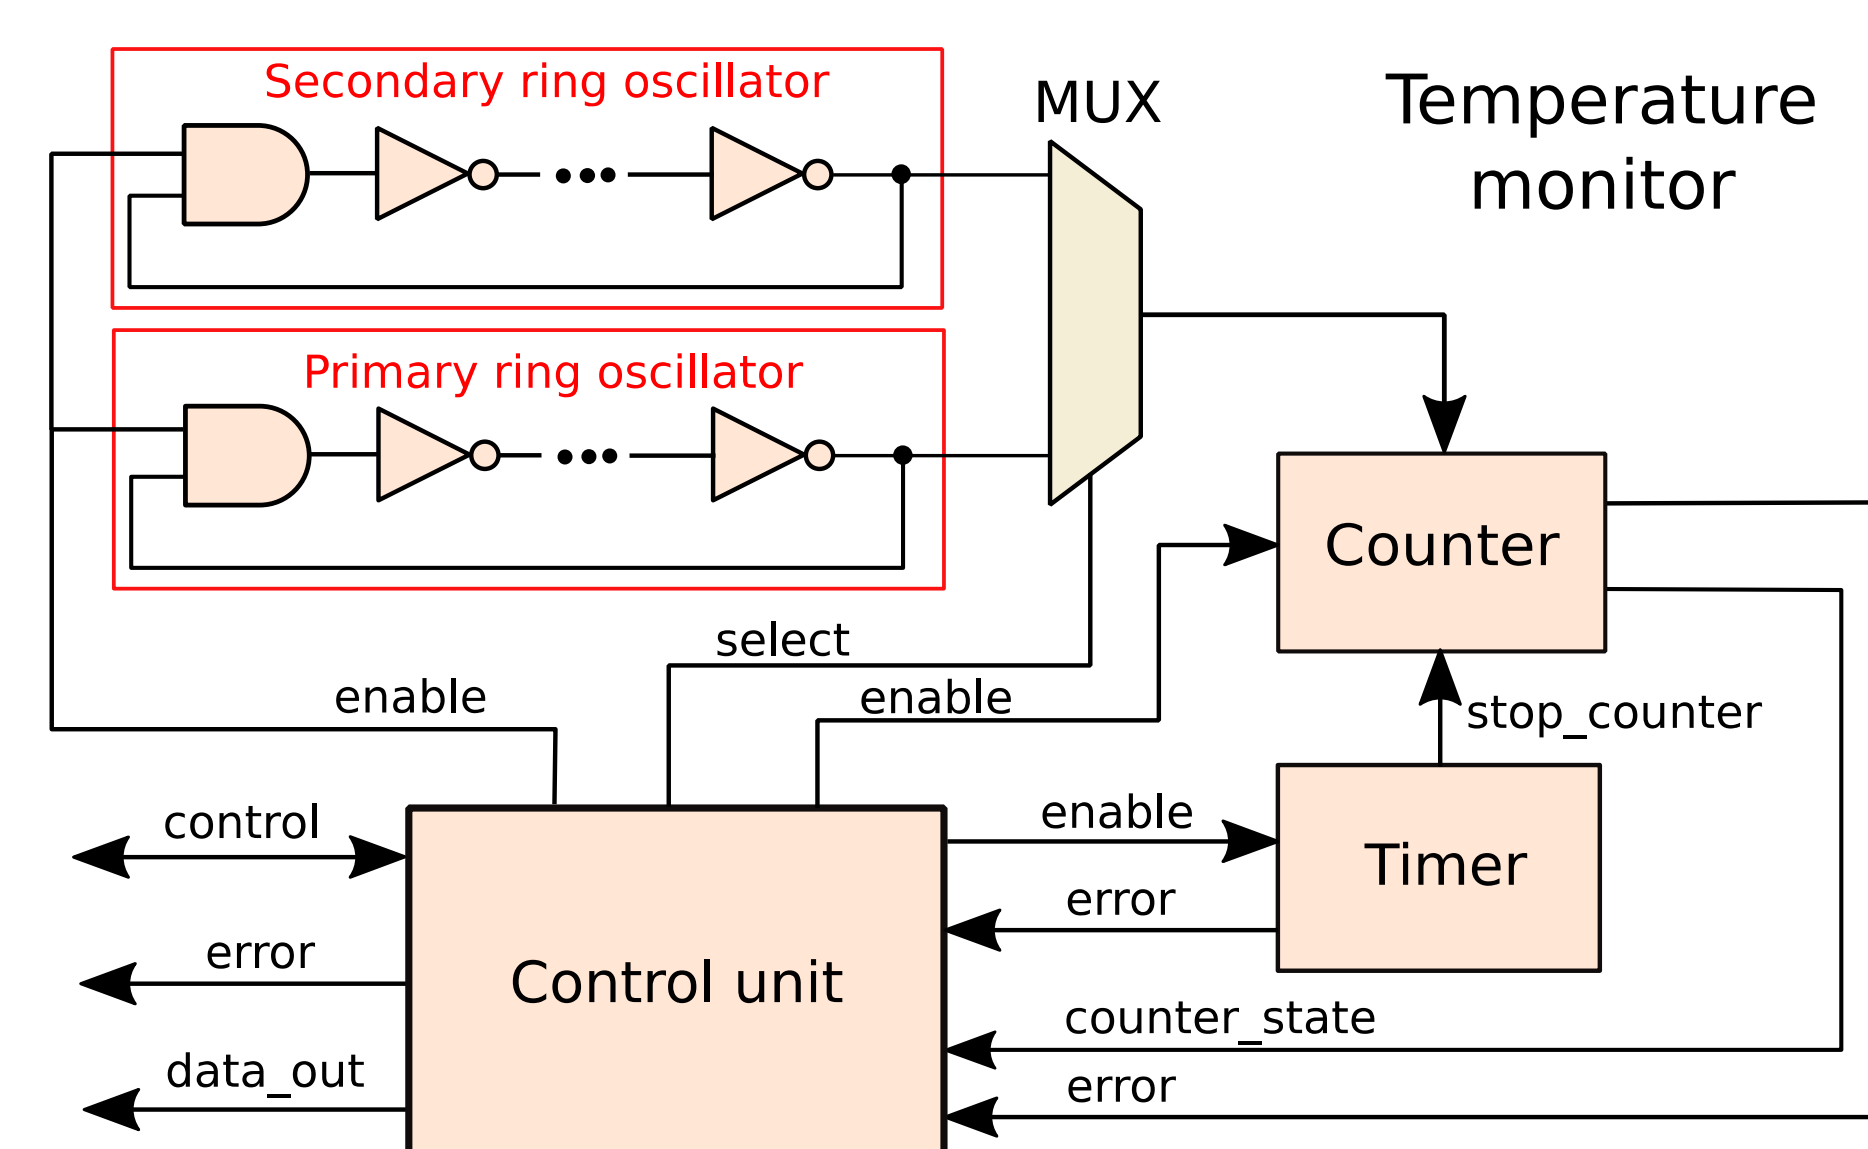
Secondary ring oscillator

MUX

Temperature monitor

Primary ring oscillator

Counter

select

enable

enable

stop_counter

control

enable

Timer

error

error

Control unit

counter_state

data_out

error